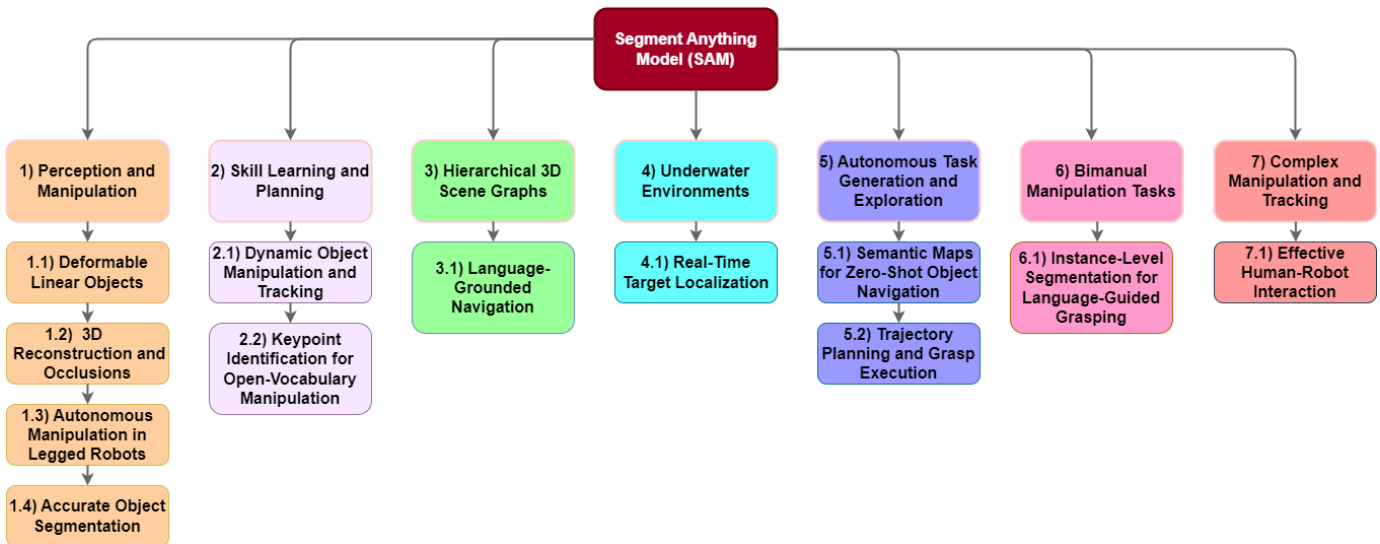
Segment Anything Model (SAM)

1) Perception and Manipulation

1.1) Deformable Linear Objects

1.2) 3D Reconstruction and Occlusions

1.3) Autonomous Manipulation in Legged Robots

1.4) Accurate Object Segmentation

2) Skill Learning and Planning

2.1) Dynamic Object Manipulation and Tracking

2.2) Keypoint Identification for Open-Vocabulary Manipulation

3) Hierarchical 3D Scene Graphs

3.1) Language-Grounded Navigation

4) Underwater Environments

4.1) Real-Time Target Localization

5) Autonomous Task Generation and Exploration

5.1) Semantic Maps for Zero-Shot Object Navigation

5.2) Trajectory Planning and Grasp Execution

6) Bimanual Manipulation Tasks

6.1) Instance-Level Segmentation for Language-Guided Grasping

7) Complex Manipulation and Tracking

7.1) Effective Human-Robot Interaction